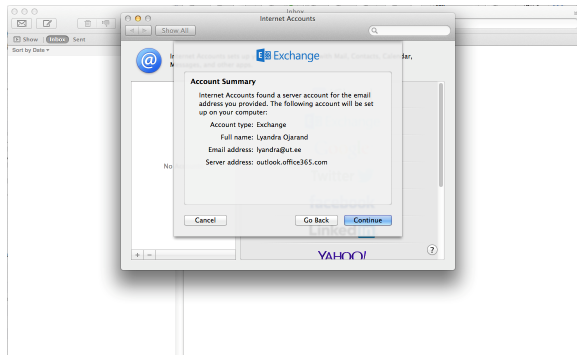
Inbox
Show Inbox Sent
Sort by Date
Show All
Internet Accounts
Internet Accounts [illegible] Contacts, Calendar, Messages, and other apps.
Exchange
Account Summary
Internet Accounts found a server account for the email address you provided. The following account will be set up on your computer:
Account type: Exchange
Full name: Lyandra Ojarand
Email address: lyandra@ut.ee
Server address: outlook.office365.com
Cancel
Go Back
Continue
No
LinkedIn
YAHOO!
?
+ −